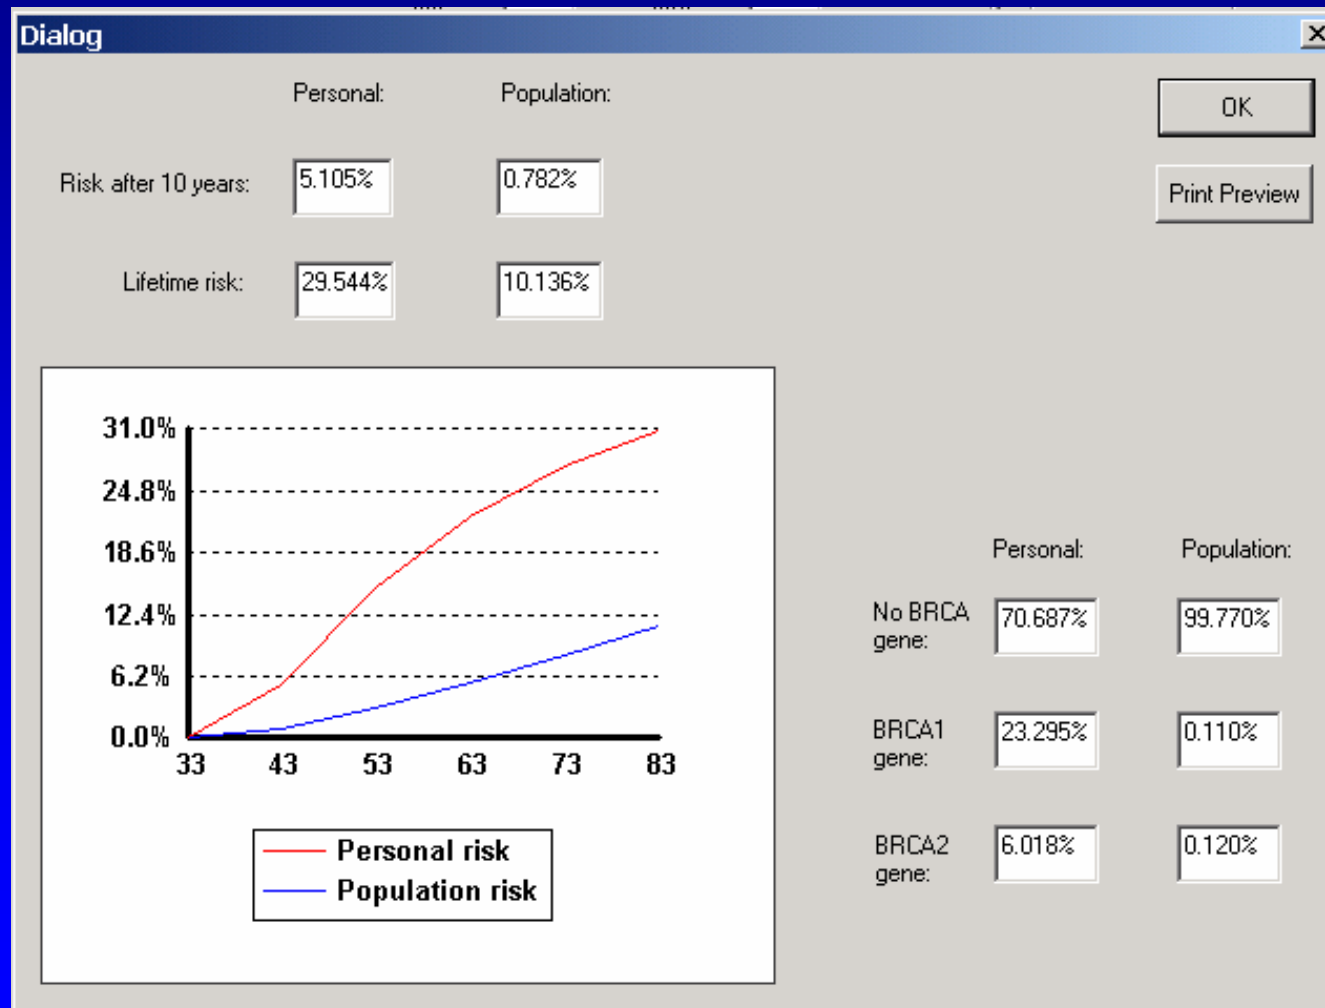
Dialog

Personal: Population:

Risk after 10 years: 5.105% 0.782%

Lifetime risk: 29.544% 10.136%

OK

Print Preview

31.0%
24.8%
18.6%
12.4%
6.2%
0.0%
33 43 53 63 73 83

Personal risk
Population risk

| | Personal: | Population: |
|---|---|---|
| No BRCA gene: | 70.687% | 99.770% |
| BRCA1 gene: | 23.295% | 0.110% |
| BRCA2 gene: | 6.018% | 0.120% |